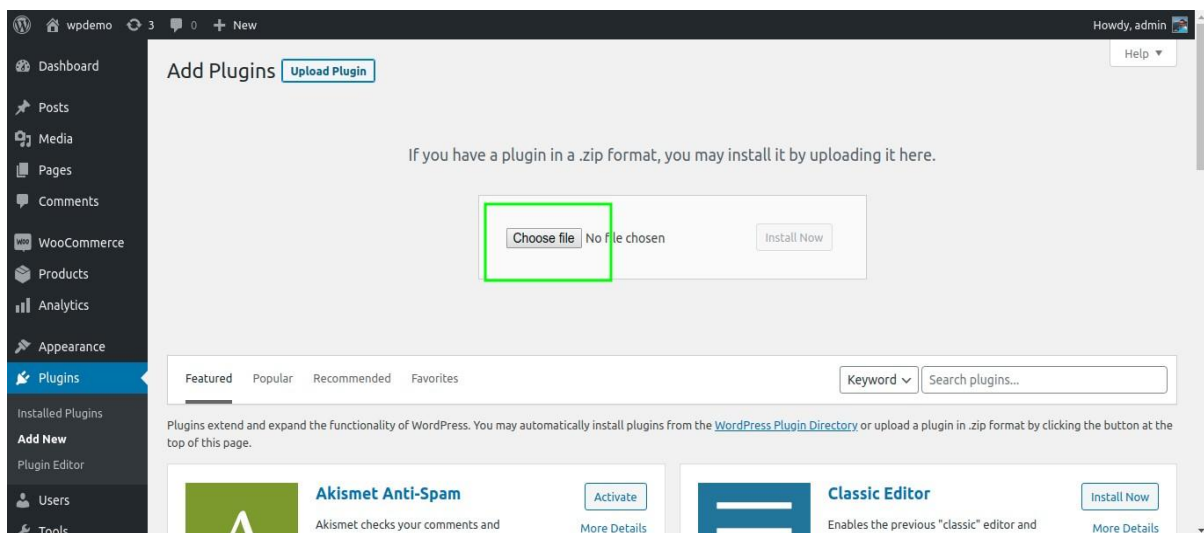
wpdemo 3 0 + New

Howdy, admin

Help ▾

Dashboard

Posts

Media

Pages

Comments

WooCommerce

Products

Analytics

Appearance

Plugins

Installed Plugins

Add New

Plugin Editor

Users

Tools

Add Plugins Upload Plugin

If you have a plugin in a .zip format, you may install it by uploading it here.

Choose file No file chosen

Install Now

Featured Popular Recommended Favorites

Keyword ▾ Search plugins...

Plugins extend and expand the functionality of WordPress. You may automatically install plugins from the WordPress Plugin Directory or upload a plugin in .zip format by clicking the button at the top of this page.

Akismet Anti-Spam

Akismet checks your comments and

Activate

More Details

Classic Editor

Enables the previous "classic" editor and

Install Now

More Details